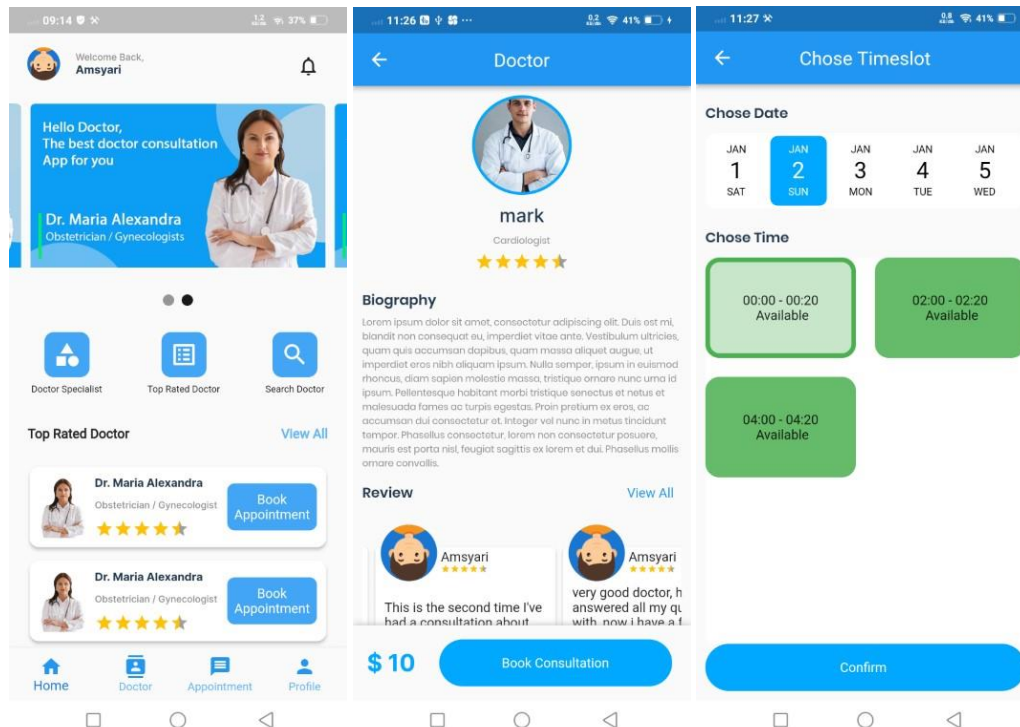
09:14 37%

Welcome Back,
Amsyari

Hello Doctor,
The best doctor consultation App for you

Dr. Maria Alexandra
Obstetrician / Gynecologists

Doctor Specialist
Top Rated Doctor
Search Doctor

Top Rated Doctor
View All

Dr. Maria Alexandra
Obstetrician / Gynecologist
Book Appointment

Dr. Maria Alexandra
Obstetrician / Gynecologist
Book Appointment

Home
Doctor
Appointment
Profile

11:26 41%

Doctor

mark
Cardiologist

Biography

Lorem ipsum dolor sit amet, consectetur adipiscing elit. Duis est mi, blandit non consequat eu, imperdiet vitae ante. Vestibulum ultricies, quam quis accumsan dapibus, quam massa aliquet augue, ut imperdiet eros nibh aliquam ipsum. Nulla semper, ipsum in euismod rhoncus, diam sapien molestie massa, tristique ornare nunc urna id ipsum. Pellentesque habitant morbi tristique senectus et netus et malesuada fames ac turpis egestas. Proin pretium ex eros, ac accumsan dui consectetur et. Integer vel nunc in metus tincidunt tempor. Phasellus consectetur, lorem non consectetur posuere, mauris est porta nisl, feugiat sagittis ex lorem et dui. Phasellus mollis ornare convallis.

Review
View All

Amsyari
This is the second time I've had a consultation about

Amsyari
very good doctor, h answered all my qu with, now i have a f

$ 10
Book Consultation

11:27 41%

Chose Timeslot

Chose Date

JAN 1 SAT
JAN 2 SUN
JAN 3 MON
JAN 4 TUE
JAN 5 WED

Chose Time

00:00 - 00:20
Available

02:00 - 02:20
Available

04:00 - 04:20
Available

Confirm